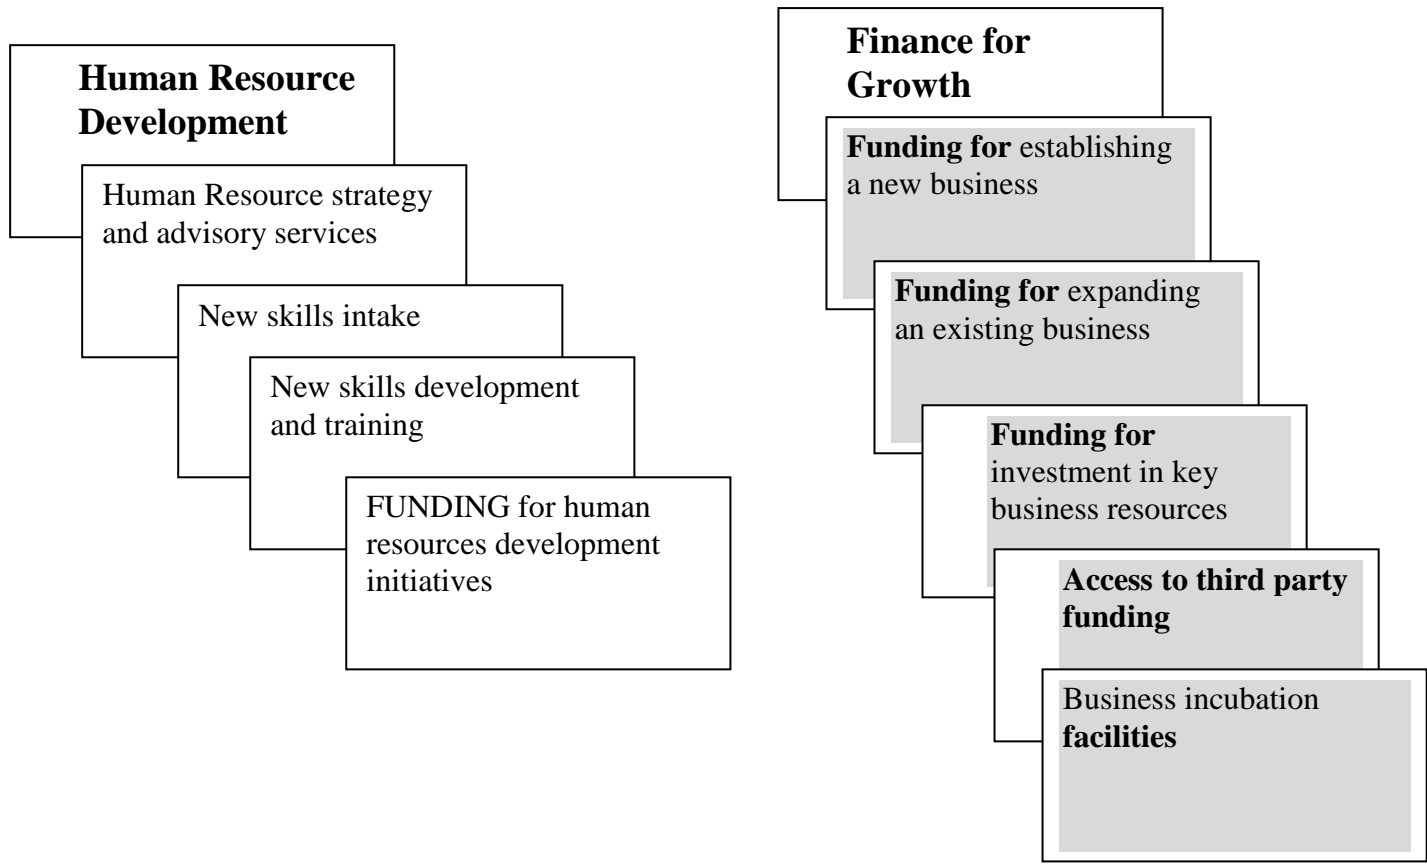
Human Resource Development

Human Resource strategy and advisory services

New skills intake

New skills development and training

FUNDING for human resources development initiatives

Finance for Growth

Funding for establishing a new business

Funding for expanding an existing business

Funding for investment in key business resources

Access to third party funding

Business incubation facilities